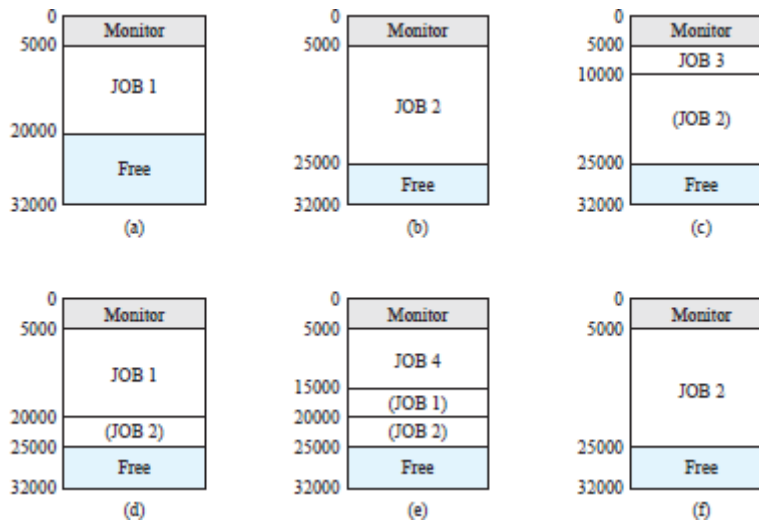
0
Monitor
5000
JOB 1
20000
Free
32000
(a)

0
Monitor
5000
JOB 2
25000
Free
32000
(b)

0
Monitor
5000
JOB 3
10000
(JOB 2)
25000
Free
32000
(c)

0
Monitor
5000
JOB 1
20000
(JOB 2)
25000
Free
32000
(d)

0
Monitor
5000
JOB 4
15000
(JOB 1)
20000
(JOB 2)
25000
Free
32000
(e)

0
Monitor
5000
JOB 2
25000
Free
32000
(f)